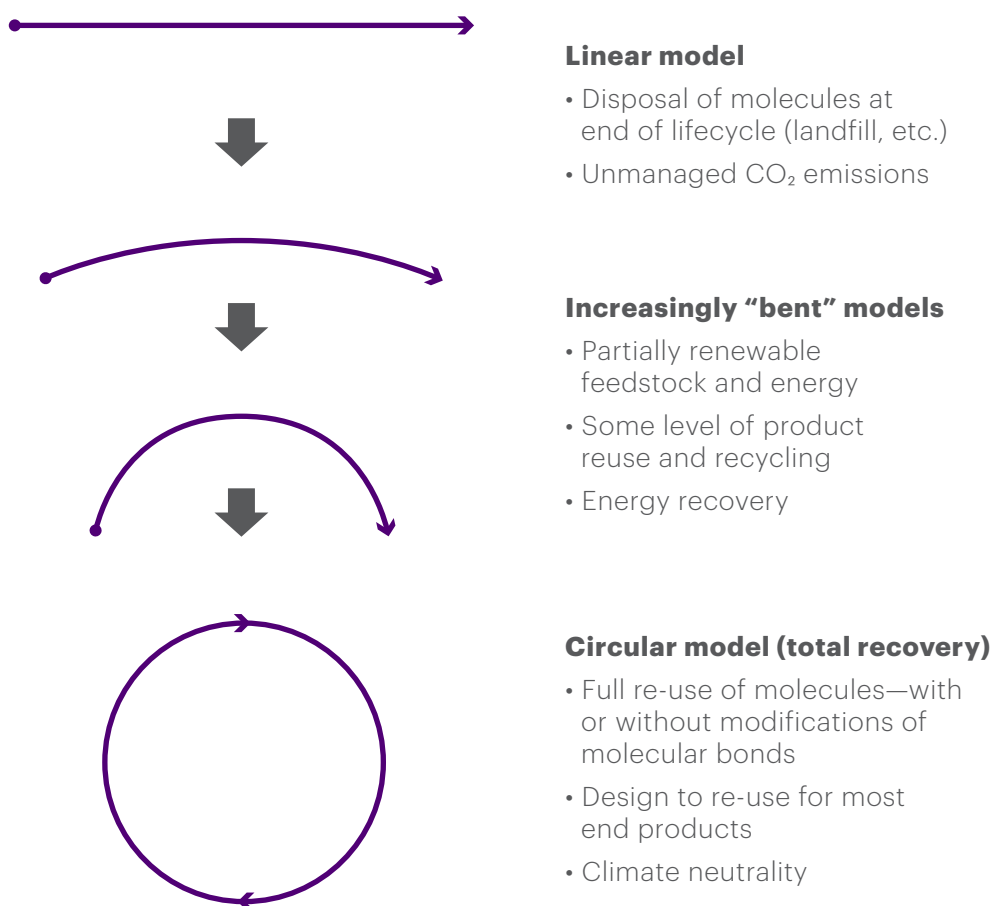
Linear model

• Disposal of molecules at end of lifecycle (landfill, etc.)

• Unmanaged $CO_2$ emissions

Increasingly “bent” models

• Partially renewable feedstock and energy

• Some level of product reuse and recycling

• Energy recovery

Circular model (total recovery)

• Full re-use of molecules—with or without modifications of molecular bonds

• Design to re-use for most end products

• Climate neutrality